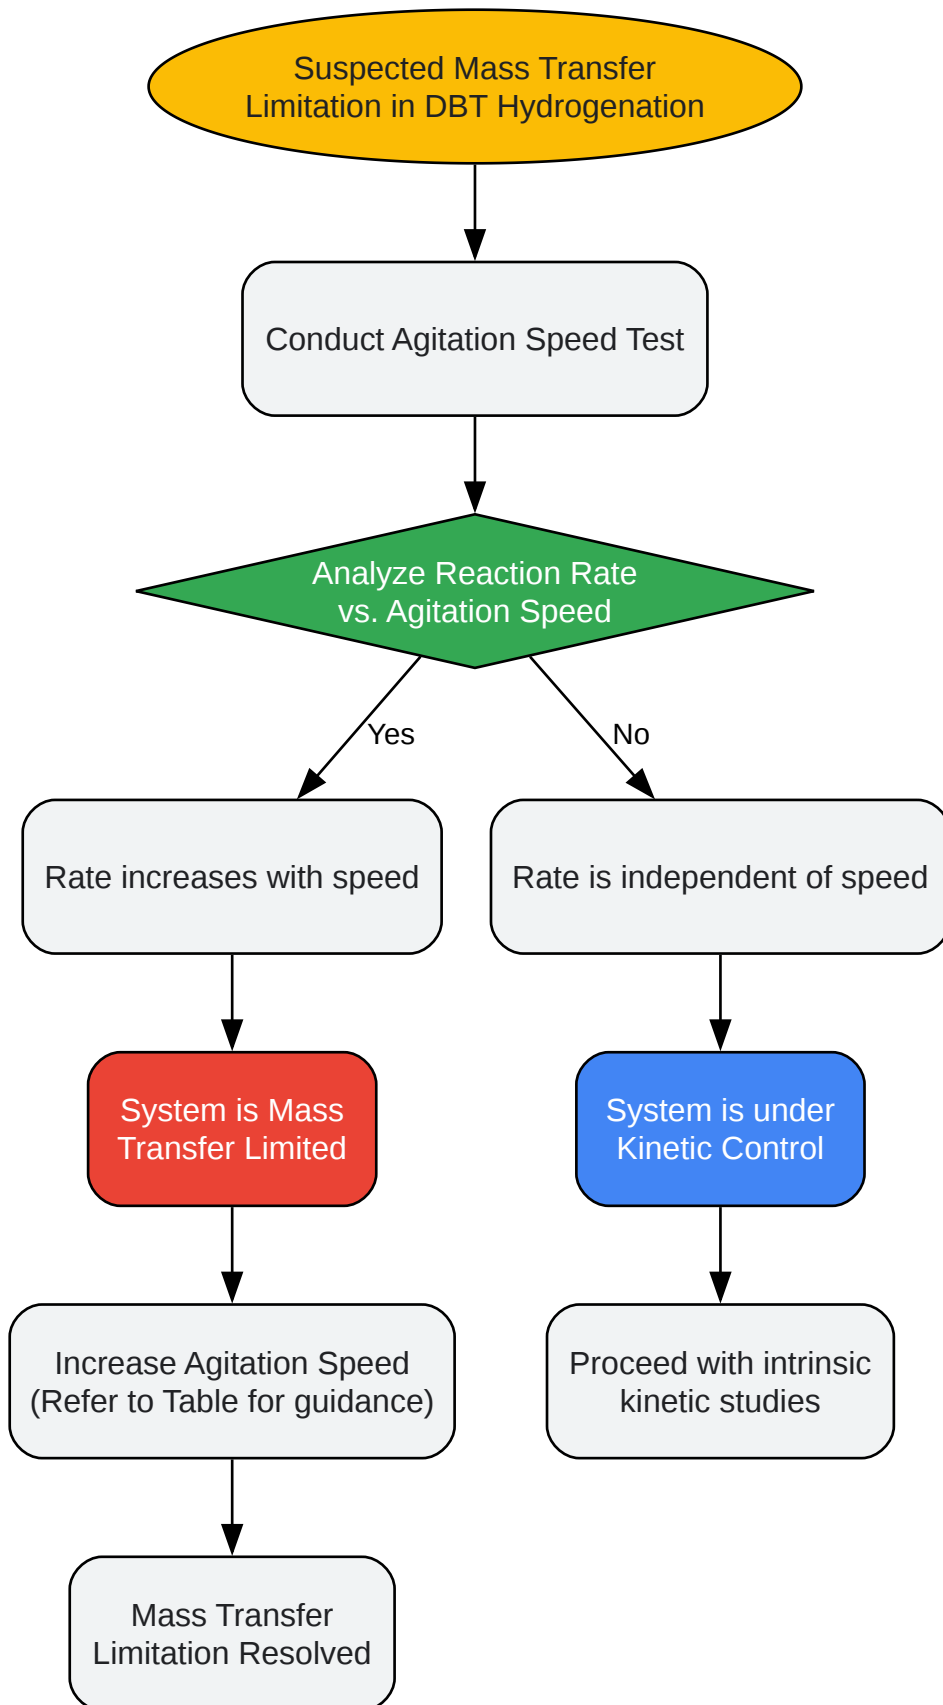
Suspected Mass Transfer Limitation in DBT Hydrogenation

Conduct Agitation Speed Test

Analyze Reaction Rate vs. Agitation Speed

Yes

No

Rate increases with speed

Rate is independent of speed

System is Mass Transfer Limited

System is under Kinetic Control

Increase Agitation Speed (Refer to Table for guidance)

Proceed with intrinsic kinetic studies

Mass Transfer Limitation Resolved